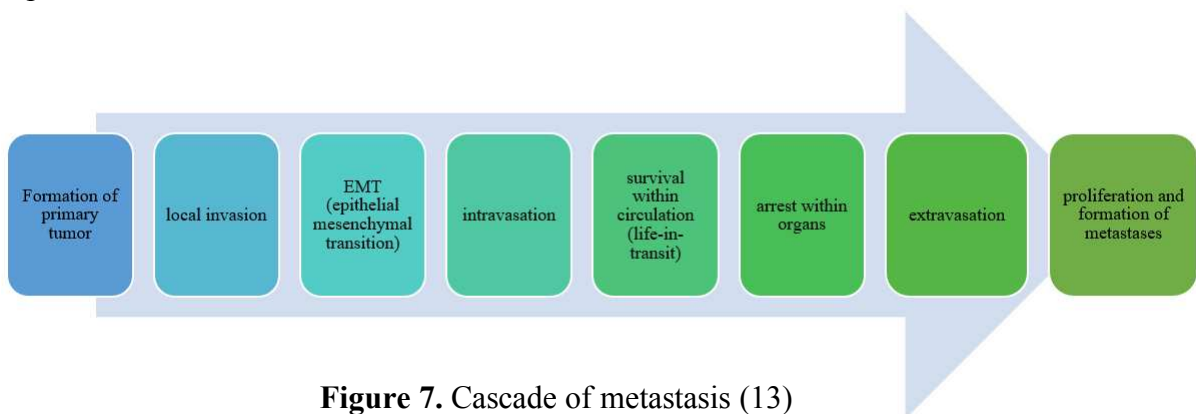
Formation of primary tumor

local invasion

EMT (epithelial mesenchymal transition)

intravasation

survival within circulation (life-in-transit)

arrest within organs

extravasation

proliferation and formation of metastases

**Figure 7.** Cascade of metastasis (13)